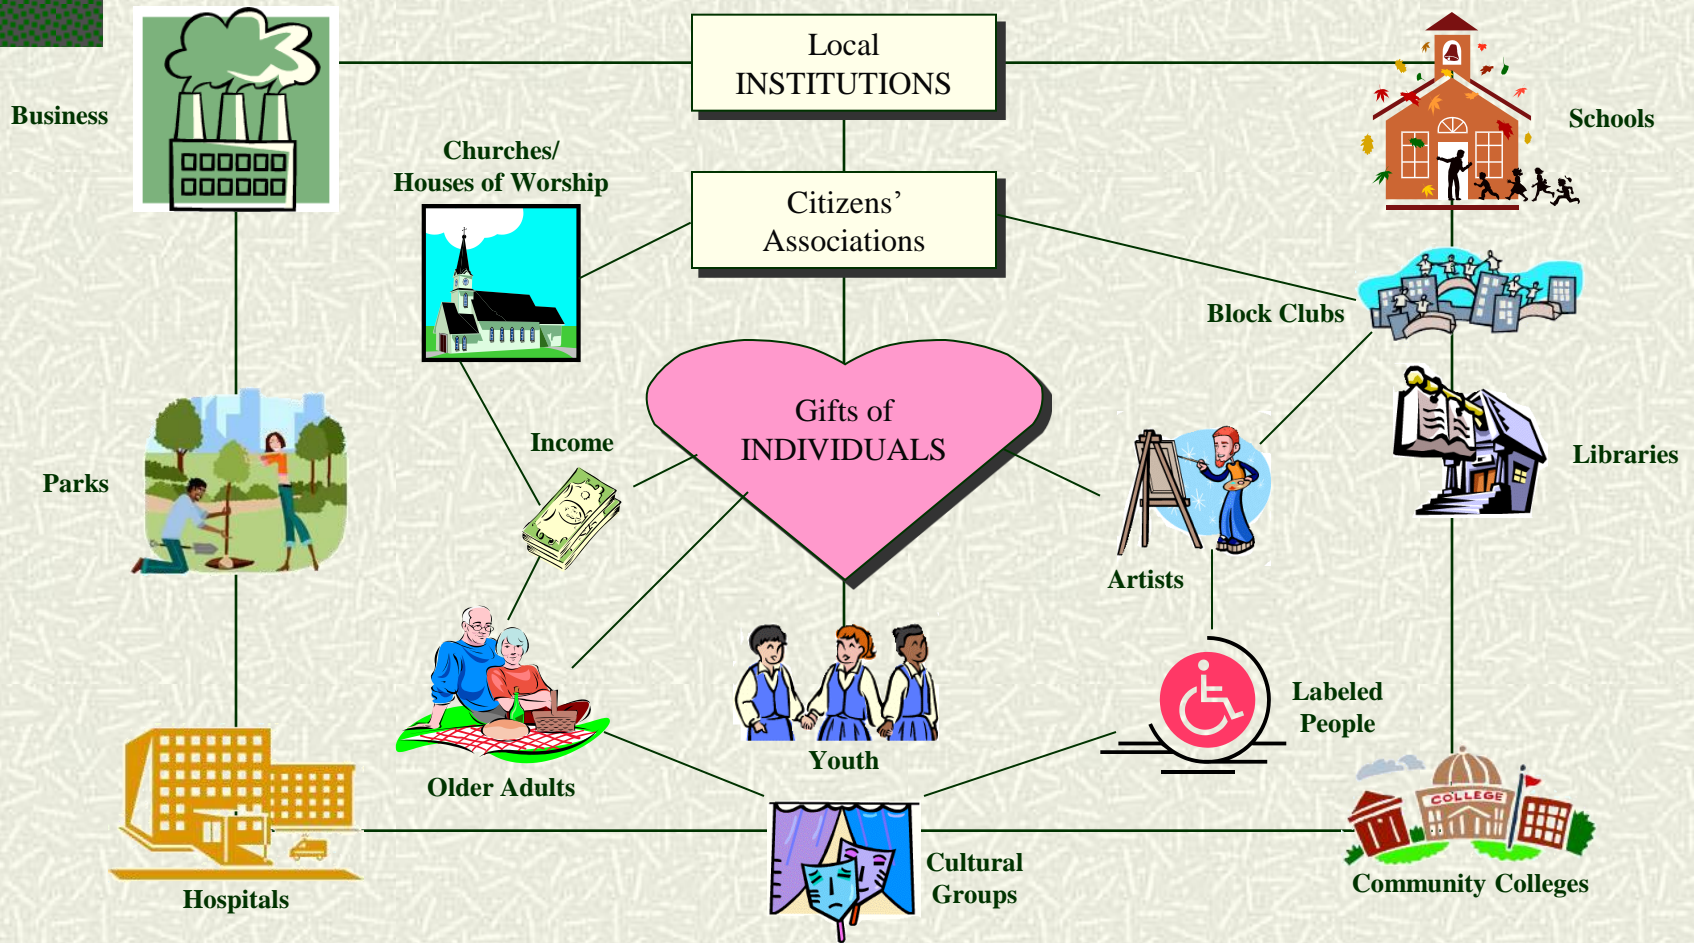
Local INSTITUTIONS

Business

Schools

Churches/ Houses of Worship

Citizens' Associations

Block Clubs

Gifts of INDIVIDUALS

Income

Parks

Libraries

Artists

Labeled People

Youth

Older Adults

Hospitals

Cultural Groups

COLLEGE

Community Colleges